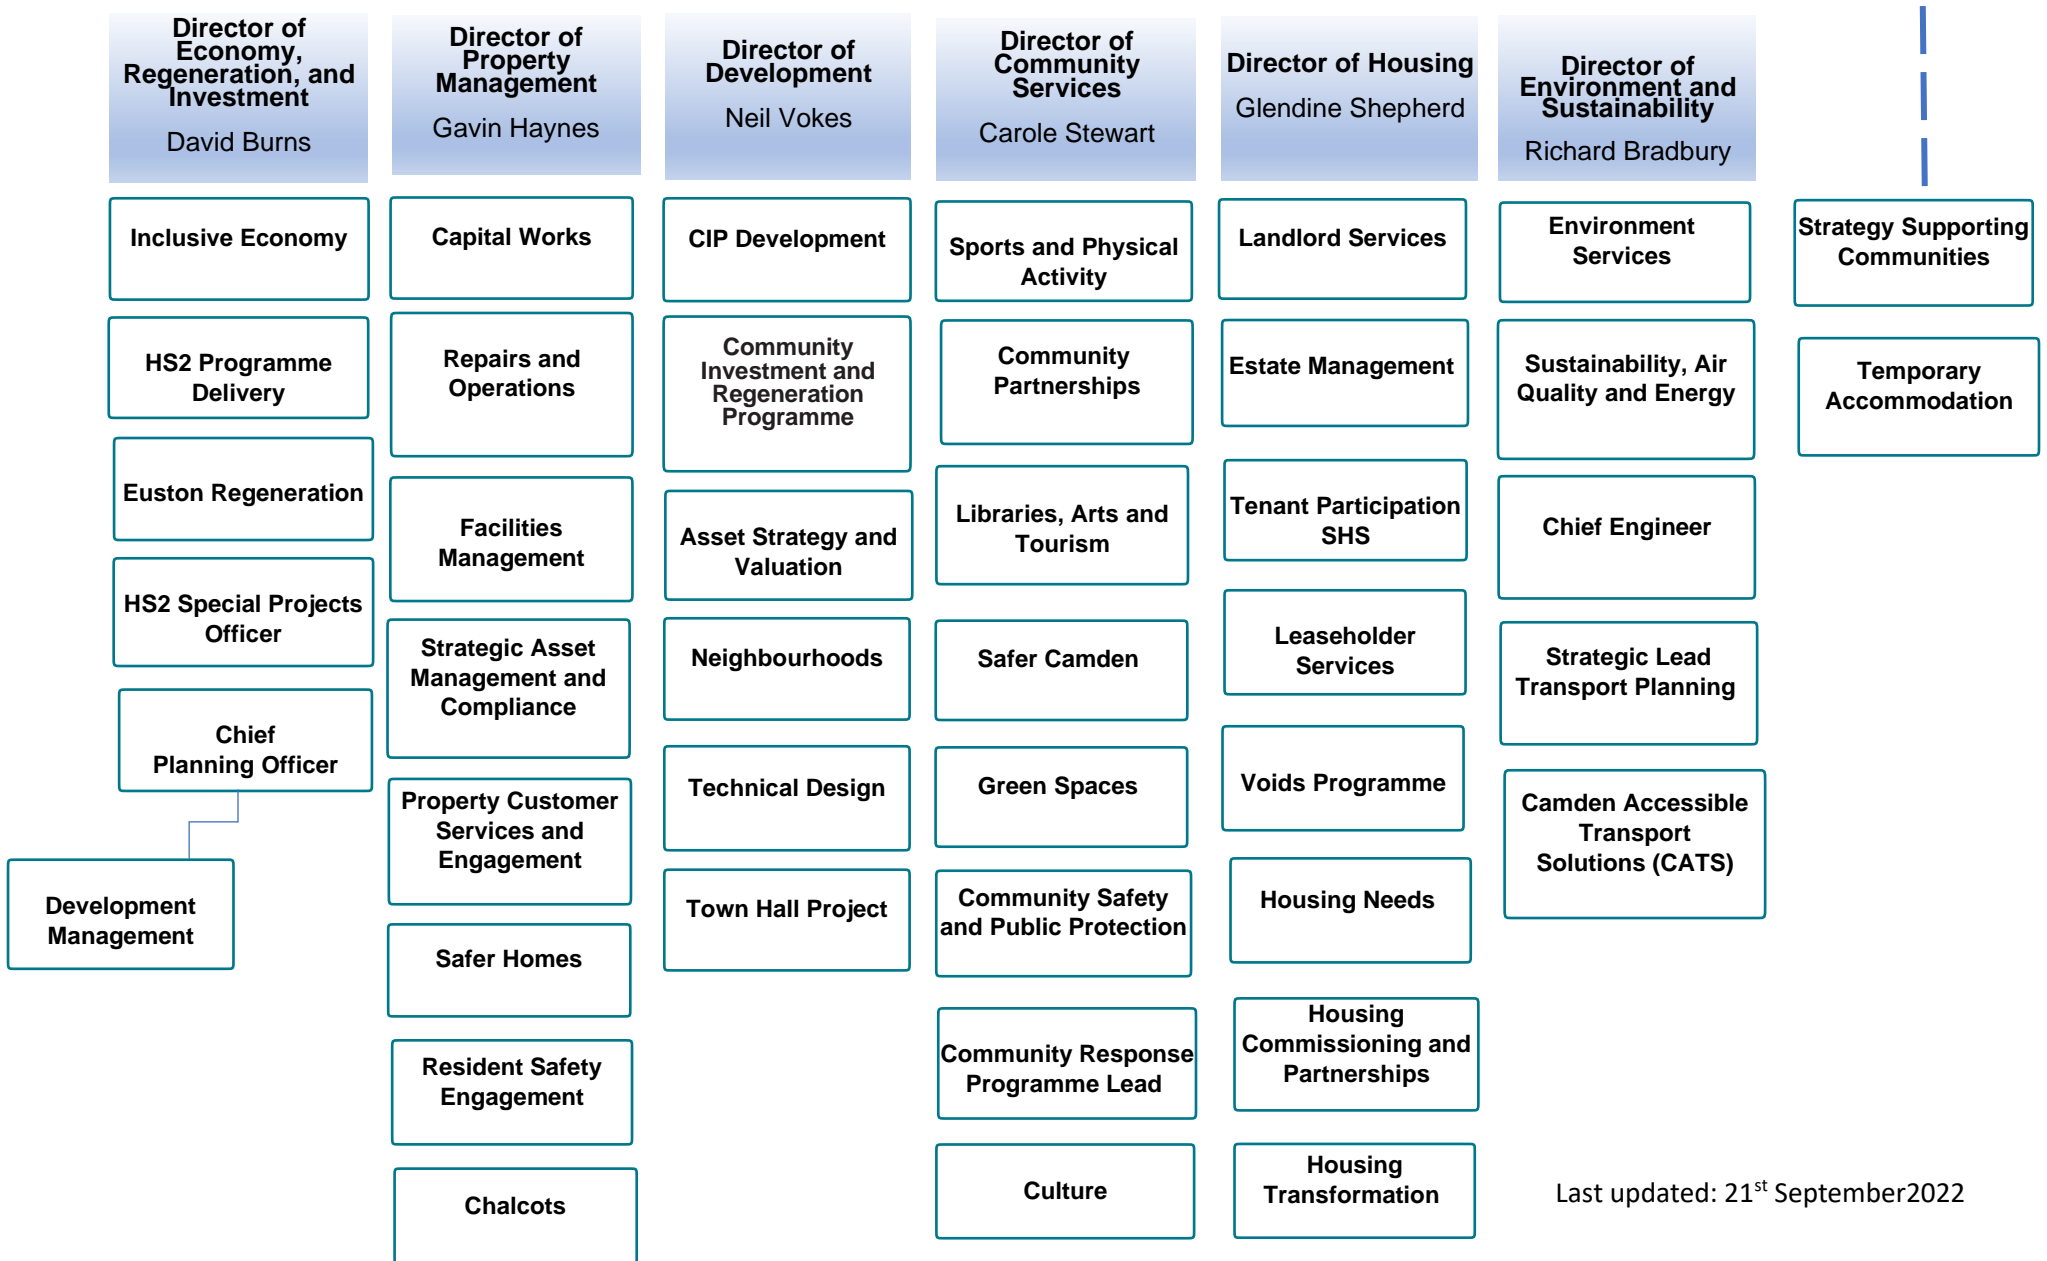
Director of Economy, Regeneration, and Investment
David Burns

Inclusive Economy

HS2 Programme Delivery

Euston Regeneration

HS2 Special Projects Officer

Chief Planning Officer

Development Management

Director of Property Management
Gavin Haynes

Capital Works

Repairs and Operations

Facilities Management

Strategic Asset Management and Compliance

Property Customer Services and Engagement

Safer Homes

Resident Safety Engagement

Chalcots

Director of Development
Neil Vokes

CIP Development

Community Investment and Regeneration Programme

Asset Strategy and Valuation

Neighbourhoods

Technical Design

Town Hall Project

Director of Community Services
Carole Stewart

Sports and Physical Activity

Community Partnerships

Libraries, Arts and Tourism

Safer Camden

Green Spaces

Community Safety and Public Protection

Community Response Programme Lead

Culture

Director of Housing
Glendine Shepherd

Landlord Services

Estate Management

Tenant Participation SHS

Leaseholder Services

Voids Programme

Housing Needs

Housing Commissioning and Partnerships

Housing Transformation

Director of Environment and Sustainability
Richard Bradbury

Environment Services

Sustainability, Air Quality and Energy

Chief Engineer

Strategic Lead Transport Planning

Camden Accessible Transport Solutions (CATS)

Strategy Supporting Communities

Temporary Accommodation

Last updated: 21$^{st}$ September2022